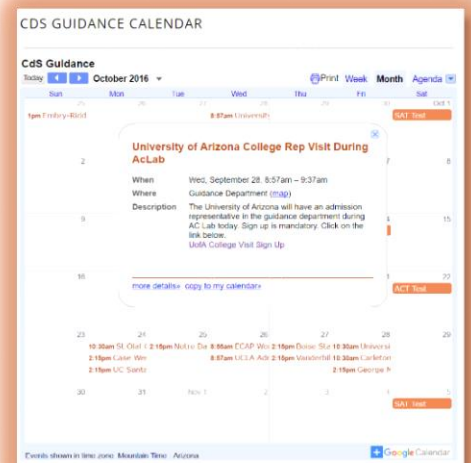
CDS GUIDANCE CALENDAR

CdS Guidance

Today October 2016

Print Week Month Agenda

Sun Mon Tue Wed Thu Fri Sat

25 26 27 28 29 30 Oct 1

1pm Embry-Riddl

8:57am Universi

SAT Test

University of Arizona College Rep Visit During AcLab

When Wed, September 28, 8:57am – 9:37am

Where Guidance Department (map)

Description The University of Arizona will have an admission representative in the guidance department during AC Lab today. Sign up is mandatory. Click on the link below.

UofA College Visit Sign Up

more details» copy to my calendar»

2 8

9 15

16 22

ACT Test

23 24 25 26 27 28 29

10:30am St. Olaf 2:15pm Notre Da 8:50am ECAP Wo 2:15pm Boise Sta 10:30am Universi

2:15pm Case We 8:57am UCLA Adr 2:15pm Vanderbil 10:30am Carleton

2:15pm UC Santa 2:15pm George W

30 31 Nov 1 2 3 4 5

SAT Test

Events shown in time zone: Mountain Time - Arizona

Google Calendar